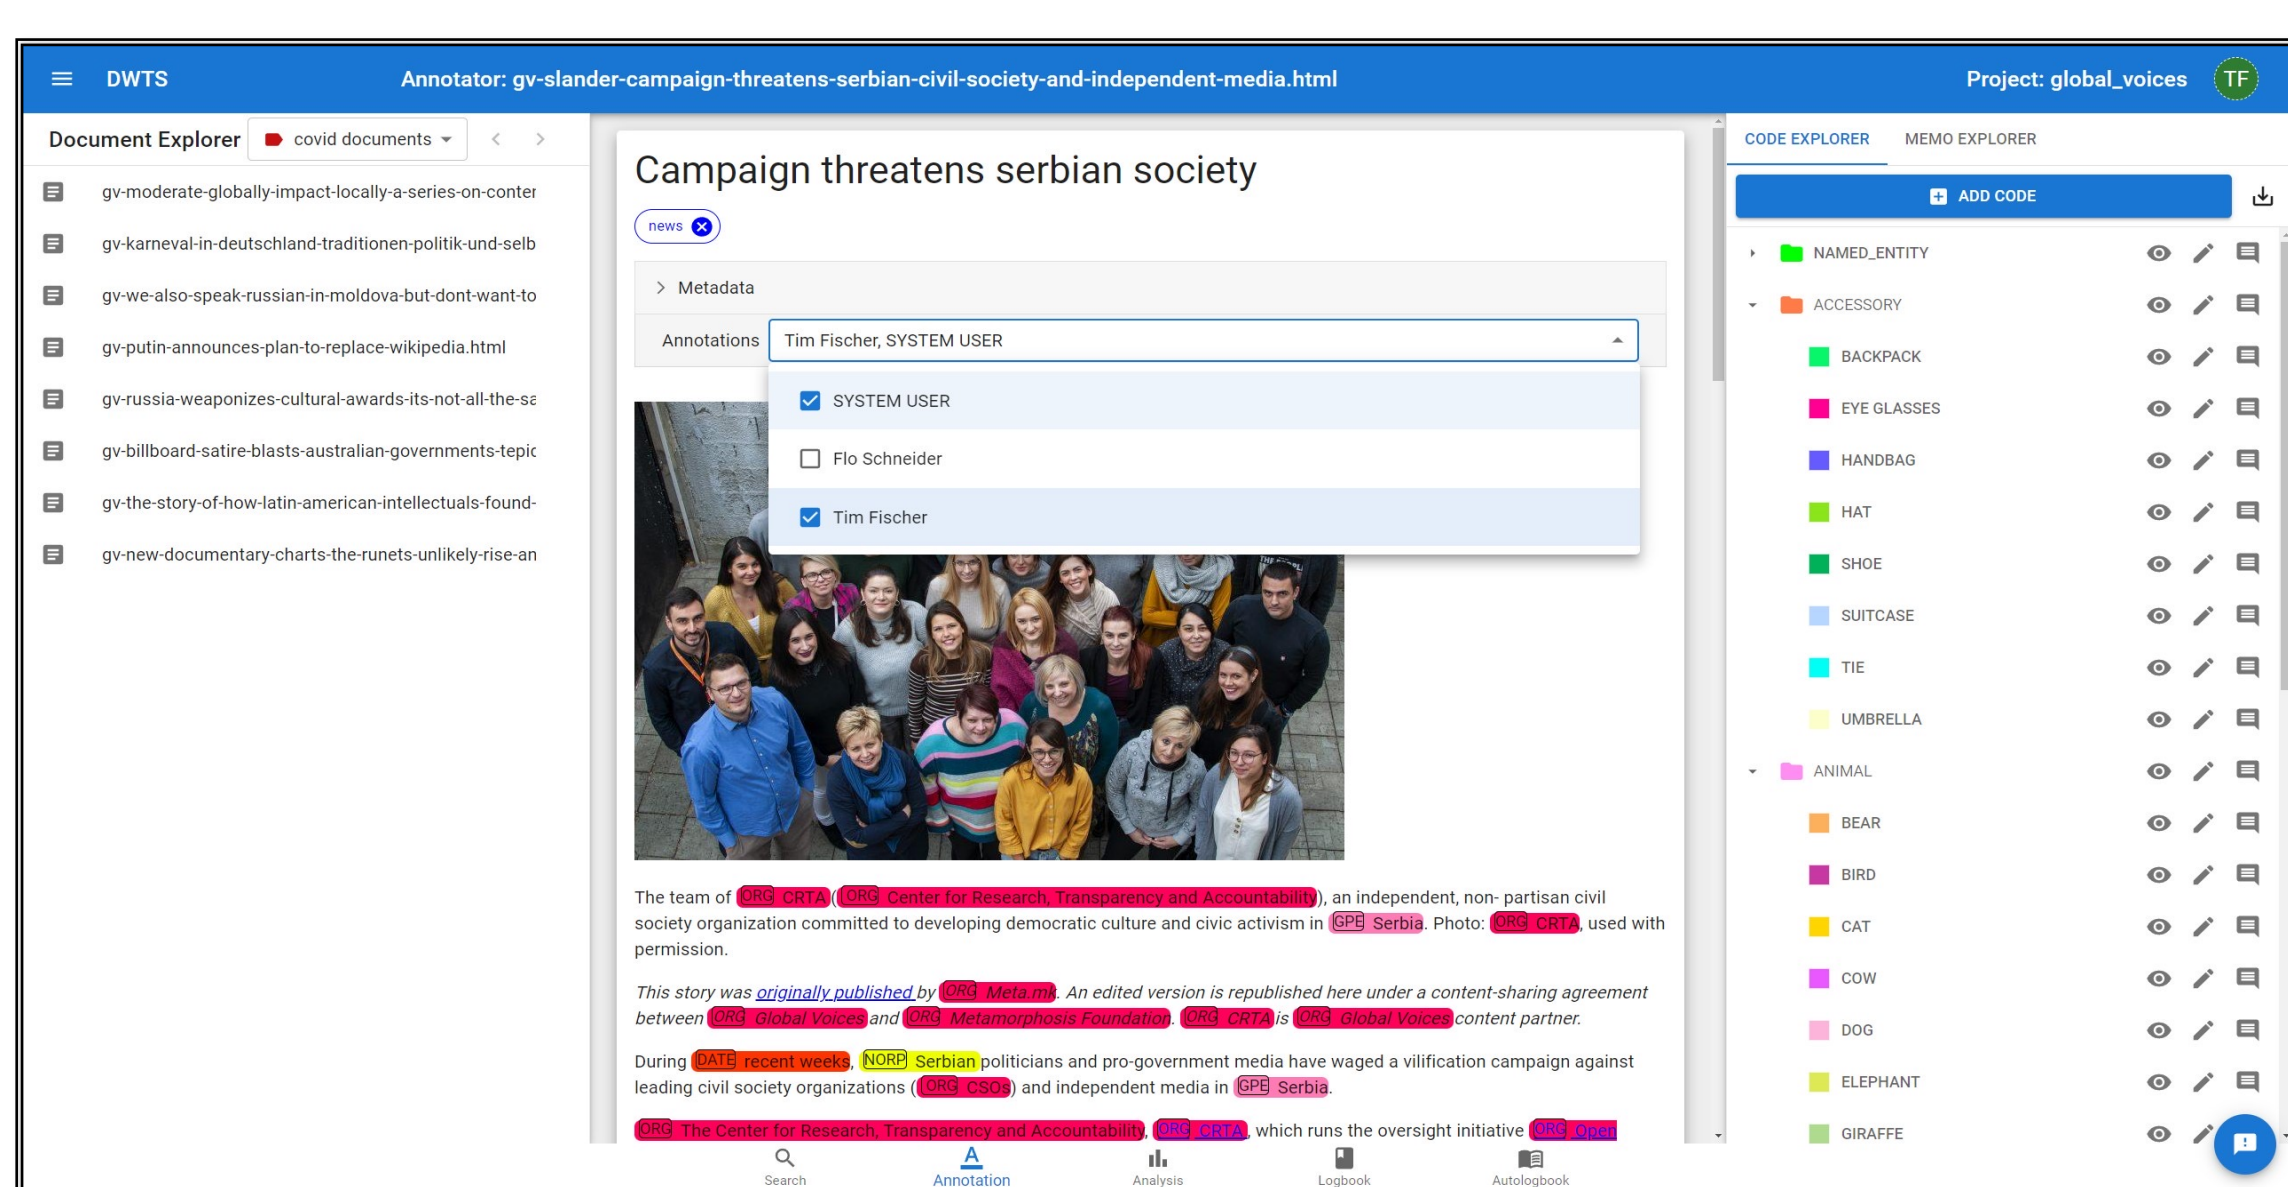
DWTS

Annotator: gv-slander-campaign-threatens-serbian-civil-society-and-independent-media.html

Project: global_voices

TF

Document Explorer

covid documents

gv-moderate-globally-impact-locally-a-series-on-conter

gv-karneval-in-deutschland-traditionen-politik-und-selb

gv-we-also-speak-russian-in-moldova-but-dont-want-to

gv-putin-announces-plan-to-replace-wikipedia.html

gv-russia-weaponizes-cultural-awards-its-not-all-the-sa

gv-billboard-satire-blasts-australian-governments-tepic

gv-the-story-of-how-latin-american-intellectuals-found-

gv-new-documentary-charts-the-runets-unlikely-rise-an

Campaign threatens serbian society

news

Metadata

Annotations Tim Fischer, SYSTEM USER

SYSTEM USER

Flo Schneider

Tim Fischer

The team of ORG CRTA (ORG Center for Research, Transparency and Accountability), an independent, non- partisan civil society organization committed to developing democratic culture and civic activism in GPE Serbia. Photo: ORG CRTA, used with permission.

This story was originally published by ORG Meta.mk. An edited version is republished here under a content-sharing agreement between ORG Global Voices and ORG Metamorphosis Foundation. ORG CRTA is ORG Global Voices content partner.

During DATE recent weeks, NORP Serbian politicians and pro-government media have waged a vilification campaign against leading civil society organizations (ORG CSOs) and independent media in GPE Serbia.

ORG The Center for Research, Transparency and Accountability, ORG CRTA, which runs the oversight initiative ORG Open

Search Annotation Analysis Logbook Autologbook

CODE EXPLORER MEMO EXPLORER

ADD CODE

NAMED_ENTITY
ACCESSORY
BACKPACK
EYE GLASSES
HANDBAG
HAT
SHOE
SUITCASE
TIE
UMBRELLA
ANIMAL
BEAR
BIRD
CAT
COW
DOG
ELEPHANT
GIRAFFE